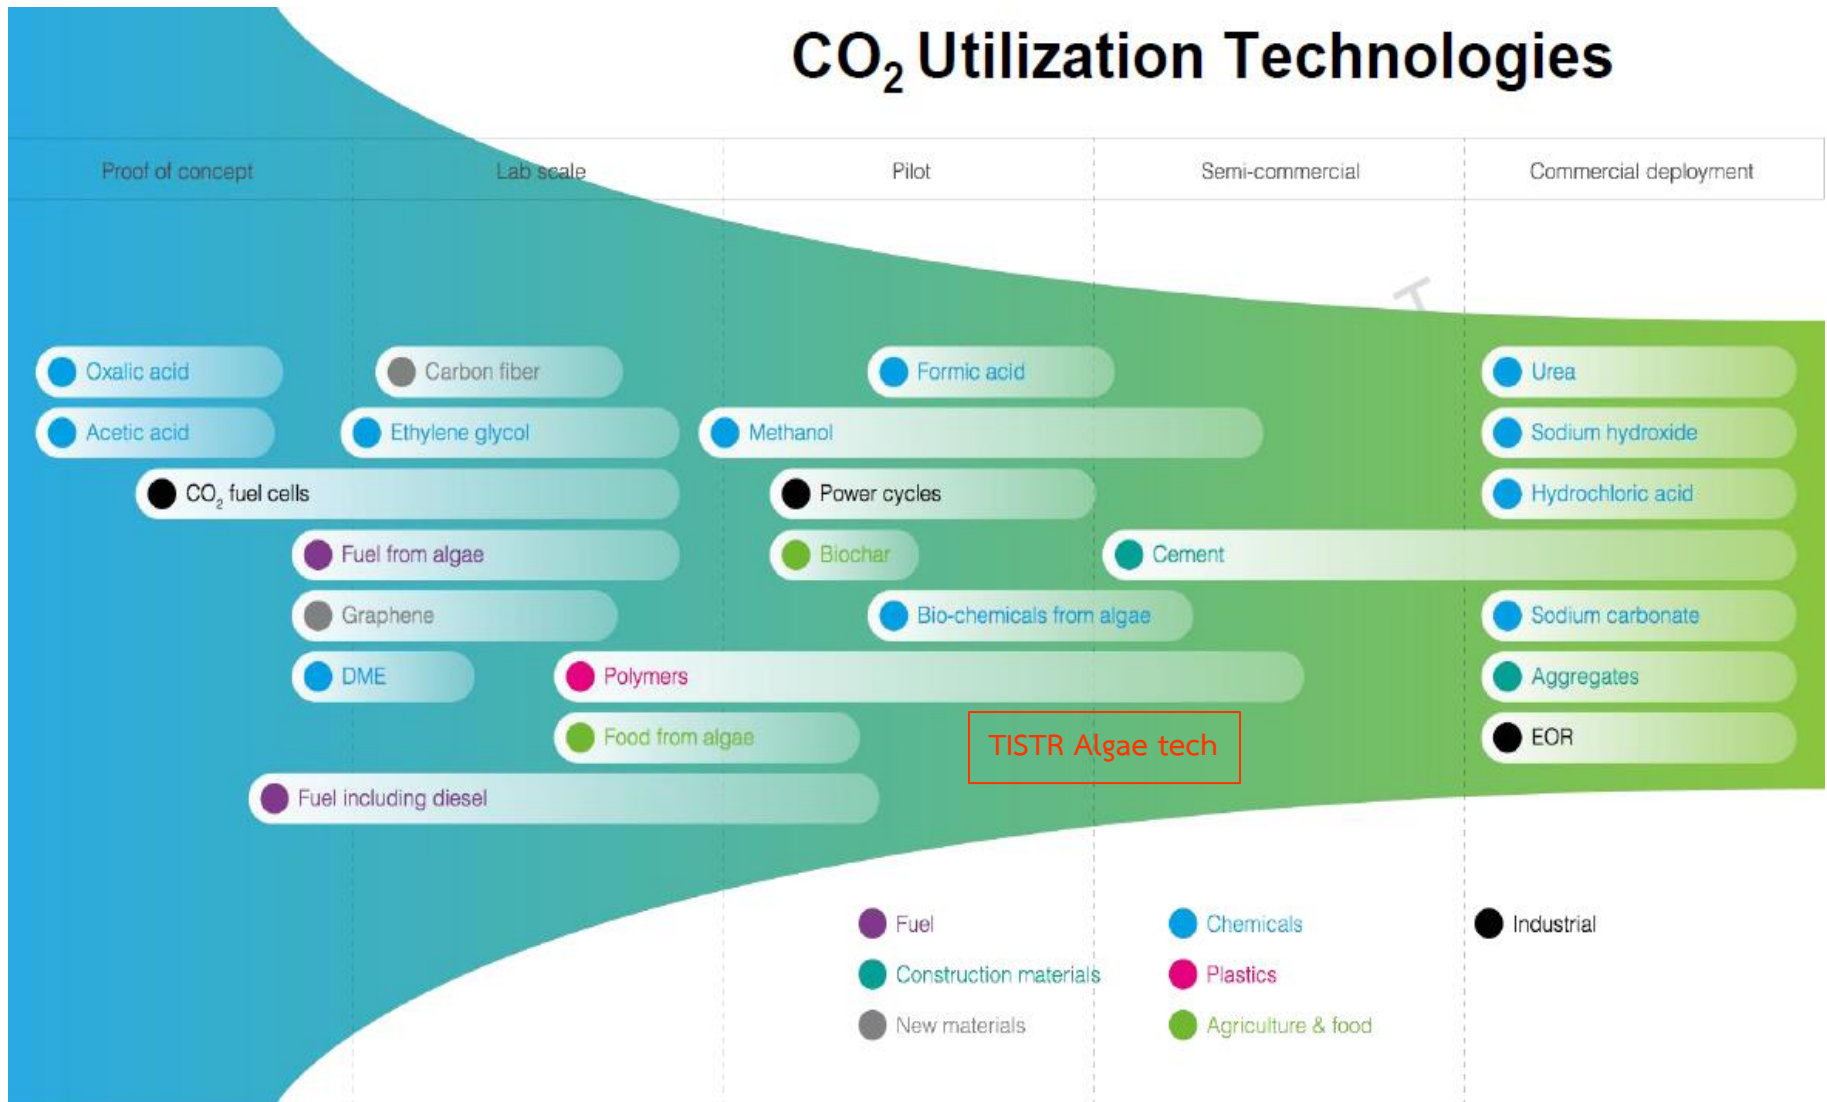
$CO_2$ Utilization Technologies

Proof of concept
Lab scale
Pilot
Semi-commercial
Commercial deployment

Oxalic acid
Carbon fiber
Formic acid
Urea
Acetic acid
Ethylene glycol
Methanol
Sodium hydroxide
$CO_2$ fuel cells
Power cycles
Hydrochloric acid
Fuel from algae
Biochar
Cement
Graphene
Bio-chemicals from algae
Sodium carbonate
DME
Polymers
Aggregates
Food from algae
TISTR Algae tech
EOR
Fuel including diesel

Fuel
Construction materials
New materials
Chemicals
Plastics
Agriculture & food
Industrial